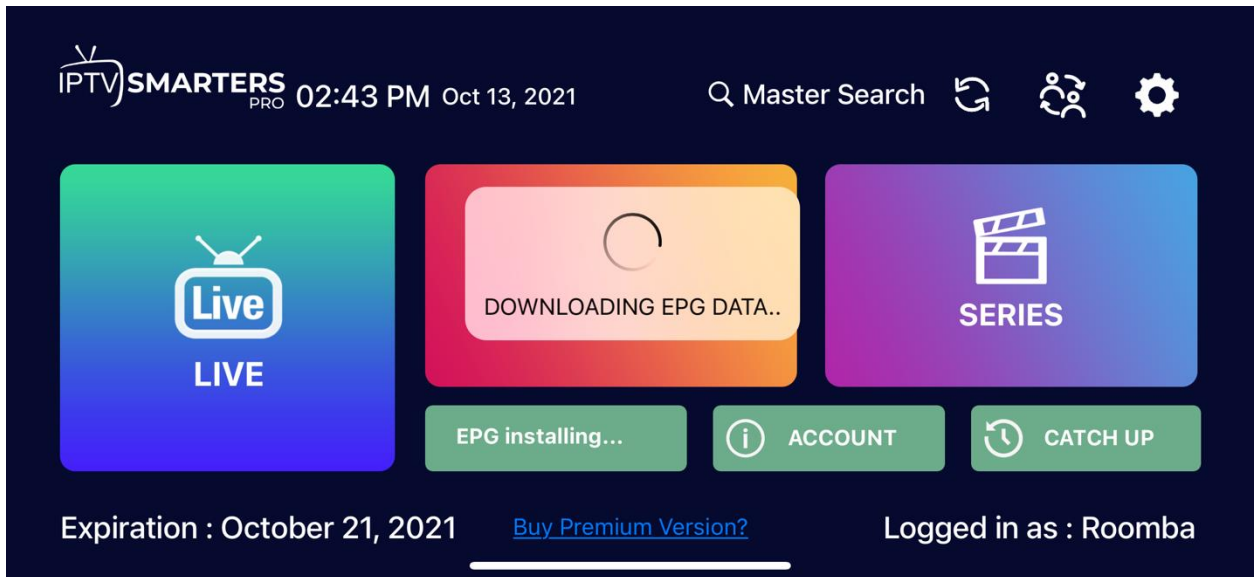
IPTV SMARTERS PRO 02:43 PM Oct 13, 2021

Master Search

Live

LIVE

DOWNLOADING EPG DATA..

SERIES

EPG installing...

ACCOUNT

CATCH UP

Expiration : October 21, 2021

Buy Premium Version?

Logged in as : Roomba